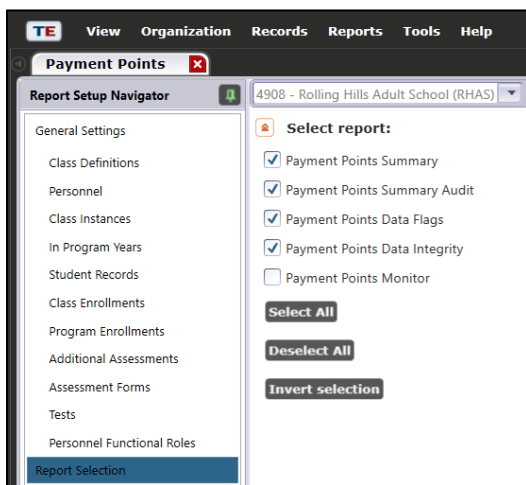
TE View Organization Records Reports Tools Help

Payment Points

Report Setup Navigator

4908 - Rolling Hills Adult School (RHAS)

General Settings

Class Definitions

Personnel

Class Instances

In Program Years

Student Records

Class Enrollments

Program Enrollments

Additional Assessments

Assessment Forms

Tests

Personnel Functional Roles

Report Selection

Select report:

Payment Points Summary

Payment Points Summary Audit

Payment Points Data Flags

Payment Points Data Integrity

Payment Points Monitor

Select All

Deselect All

Invert selection